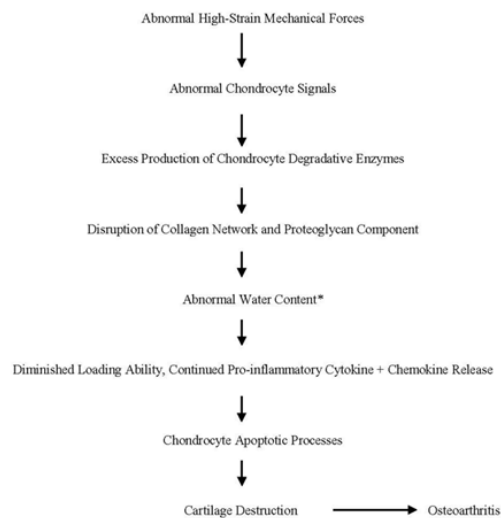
Abnormal High-Strain Mechanical Forces

Abnormal Chondrocyte Signals

Excess Production of Chondrocyte Degradative Enzymes

Disruption of Collagen Network and Proteoglycan Component

Abnormal Water Content*

Diminished Loading Ability, Continued Pro-inflammatory Cytokine + Chemokine Release

Chondrocyte Apoptotic Processes

Cartilage Destruction

Osteoarthritis